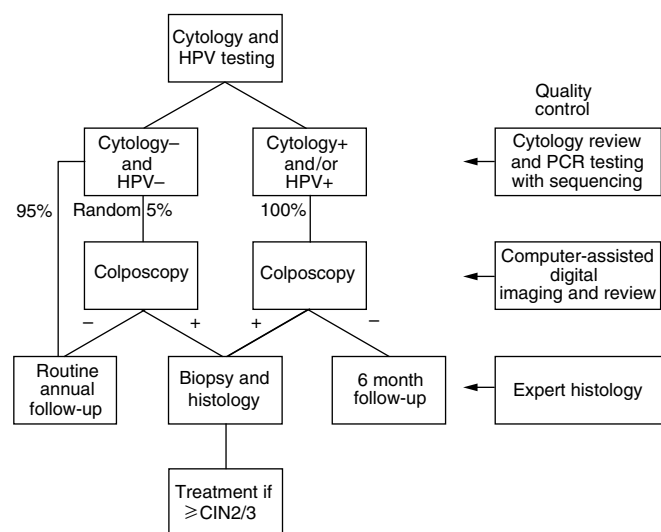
Cytology and HPV testing

Quality control

Cytology– and HPV–

Cytology+ and/or HPV+

Cytology review and PCR testing with sequencing

95%

Random 5%

100%

Colposcopy

Colposcopy

Computer-assisted digital imaging and review

–

+

+

–

Routine annual follow-up

Biopsy and histology

6 month follow-up

Expert histology

Treatment if $\geqslant$CIN2/3